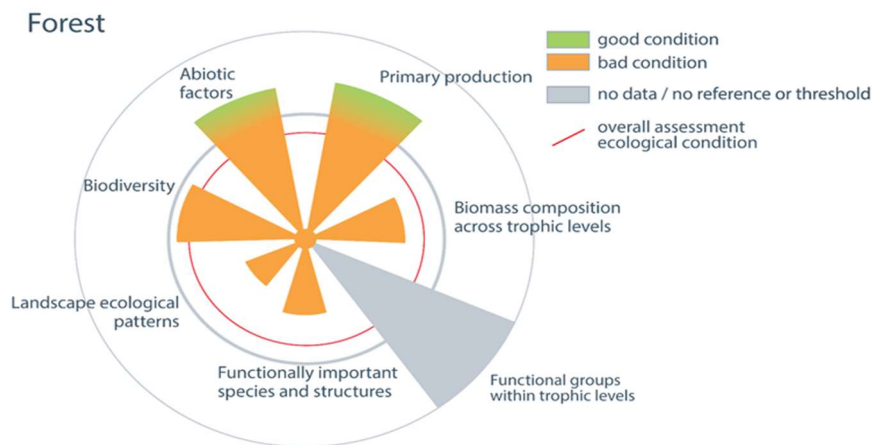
Forest

good condition
bad condition
no data / no reference or threshold
overall assessment ecological condition

Abiotic factors

Primary production

Biodiversity

Biomass composition across trophic levels

Landscape ecological patterns

Functionally important species and structures

Functional groups within trophic levels